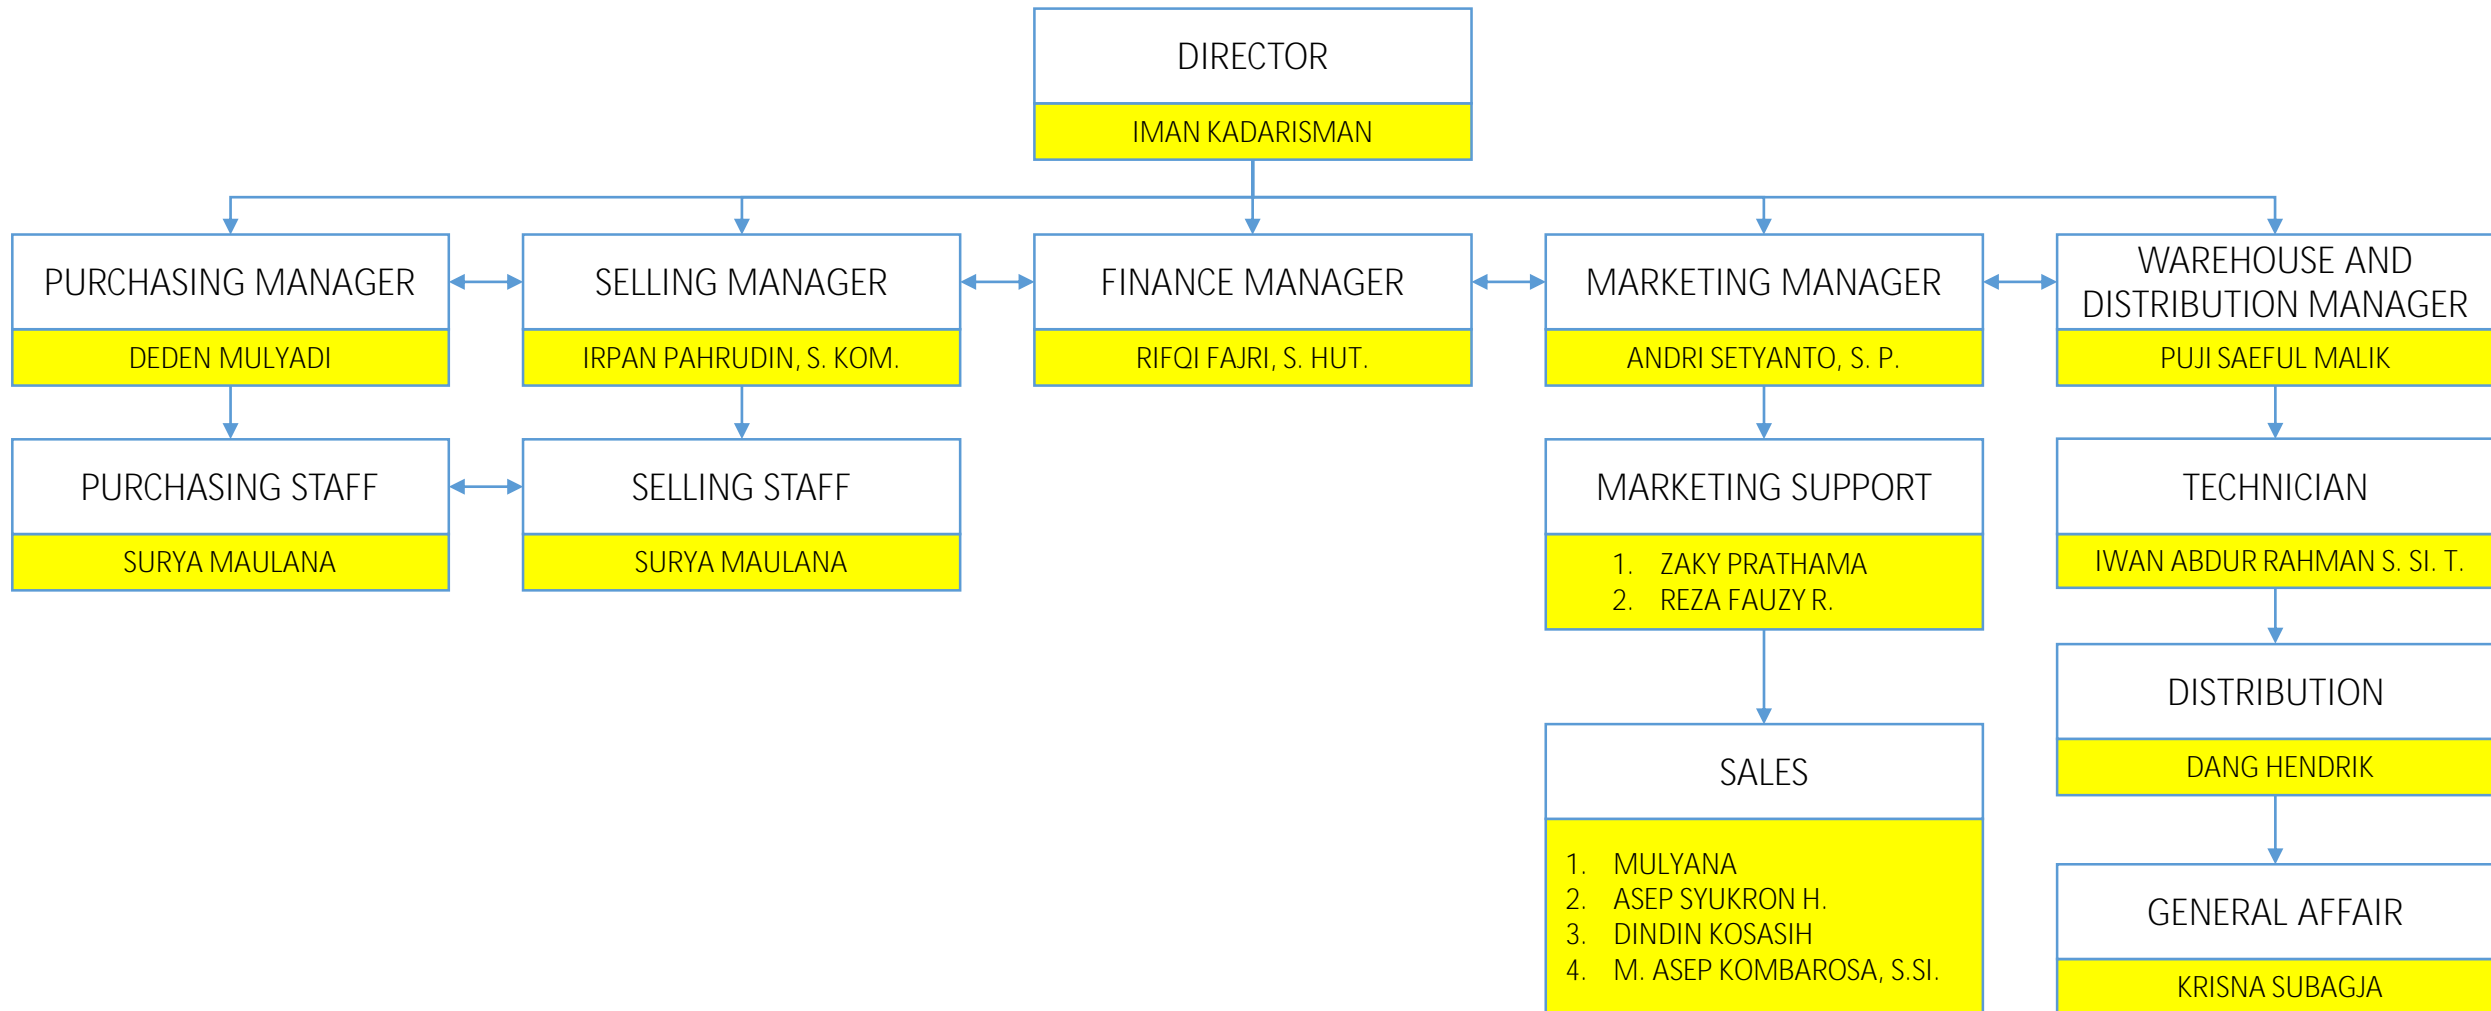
DIRECTOR
IMAN KADARISMAN

PURCHASING MANAGER
DEDEN MULYADI

SELLING MANAGER
IRPAN PAHRUDIN, S. KOM.

FINANCE MANAGER
RIFQI FAJRI, S. HUT.

MARKETING MANAGER
ANDRI SETYANTO, S. P.

WAREHOUSE AND DISTRIBUTION MANAGER
PUJI SAEFUL MALIK

PURCHASING STAFF
SURYA MAULANA

SELLING STAFF
SURYA MAULANA

MARKETING SUPPORT
1. ZAKY PRATHAMA
2. REZA FAUZY R.

TECHNICIAN
IWAN ABDUR RAHMAN S. SI. T.

SALES
1. MULYANA
2. ASEP SYUKRON H.
3. DINDIN KOSASIH
4. M. ASEP KOMBAROSA, S.SI.

DISTRIBUTION
DANG HENDRIK

GENERAL AFFAIR
KRISNA SUBAGJA